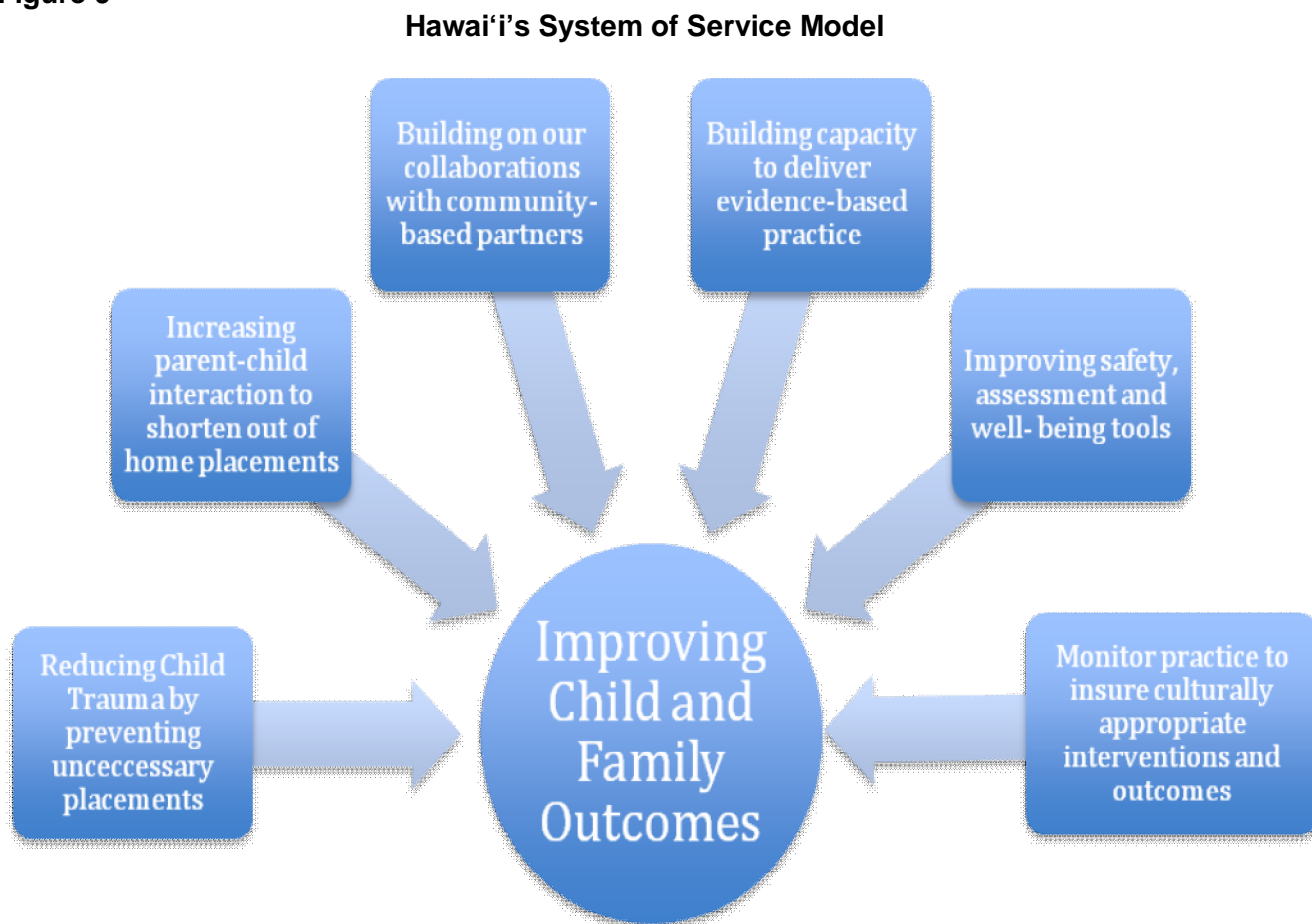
Figure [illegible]

Hawai‘i’s System of Service Model

Building on our collaborations with community-based partners

Building capacity to deliver evidence-based practice

Increasing parent-child interaction to shorten out of home placements

Improving safety, assessment and well- being tools

Reducing Child Trauma by preventing unceccessary placements

Improving Child and Family Outcomes

Monitor practice to insure culturally appropriate interventions and outcomes